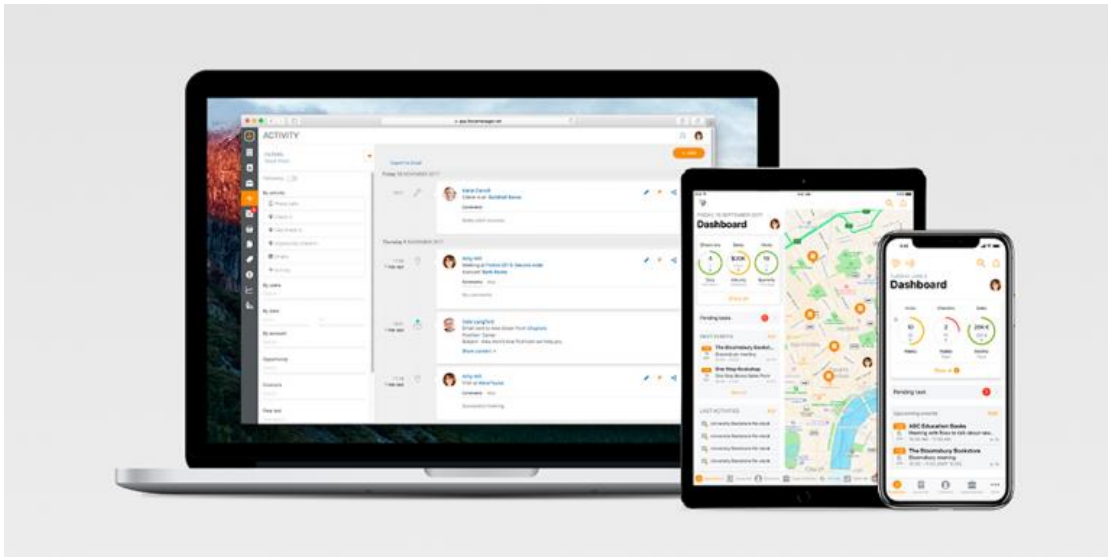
ACTIVITY

Friday 10 NOVEMBER 2017

Thursday 9 NOVEMBER 2017

By activity

By users

By client

By account

Opportunity

Pending tasks

Dashboard

Dashboard

Pending task

Upcoming events

ABC Education Books

The Bloomsbury Bookstore

The Bloomsbury Bookst...

One Stop Bookshop

LAST ACTIVITIES